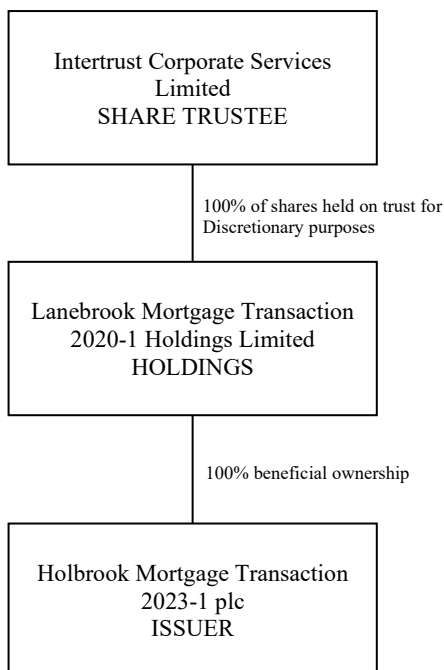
Intertrust Corporate Services Limited
SHARE TRUSTEE

100% of shares held on trust for Discretionary purposes

Lanebrook Mortgage Transaction 2020-1 Holdings Limited
HOLDINGS

100% beneficial ownership

Holbrook Mortgage Transaction 2023-1 plc
ISSUER